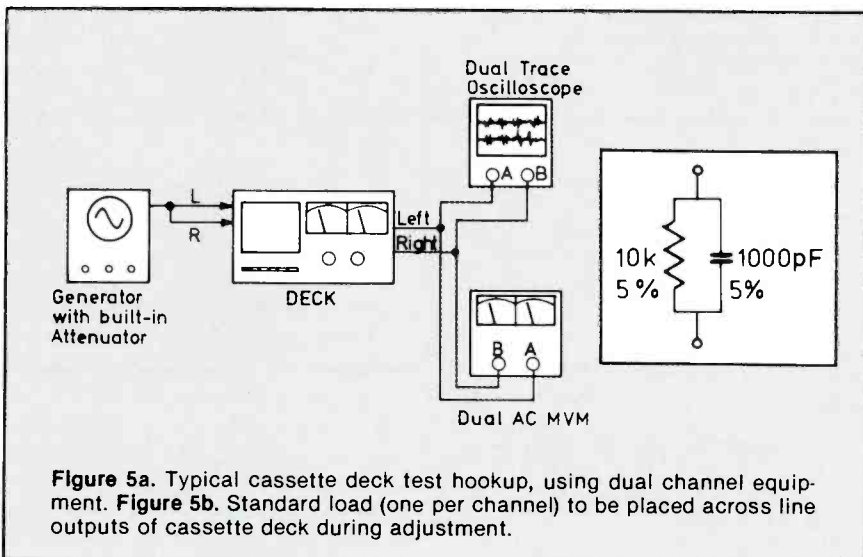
Dual Trace Oscilloscope

A B

L

R

Left

Right

Generator with built-in Attenuator

DECK

B A

Dual AC MVM

10k 5%

1000pF 5%

Figure 5a. Typical cassette deck test hookup, using dual channel equipment. Figure 5b. Standard load (one per channel) to be placed across line outputs of cassette deck during adjustment.